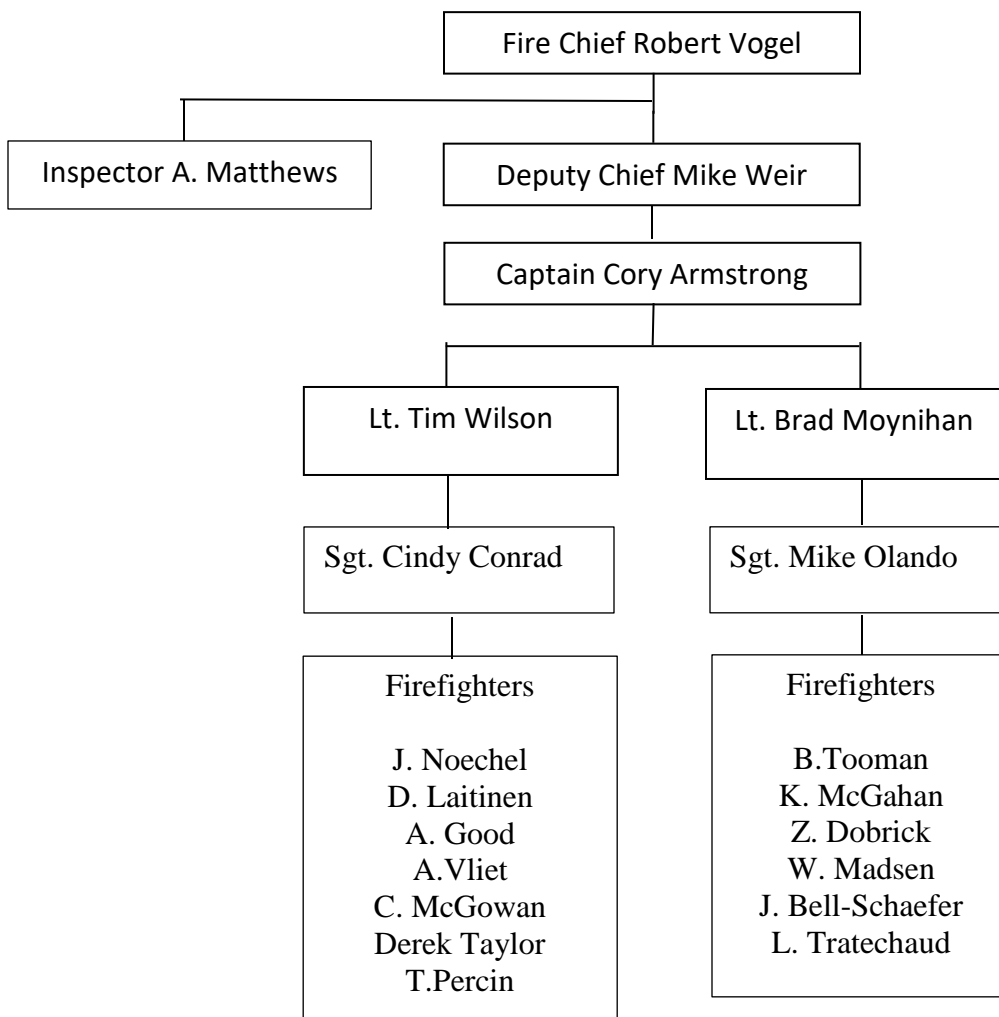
Fire Chief Robert Vogel

Inspector A. Matthews

Deputy Chief Mike Weir

Captain Cory Armstrong

Lt. Tim Wilson

Lt. Brad Moynihan

Sgt. Cindy Conrad

Sgt. Mike Olando

Firefighters

J. Noechel
D. Laitinen
A. Good
A.Vliet
C. McGowan
Derek Taylor
T.Percin

Firefighters

B.Tooman
K. McGahan
Z. Dobrick
W. Madsen
J. Bell-Schaefer
L. Tratechaud